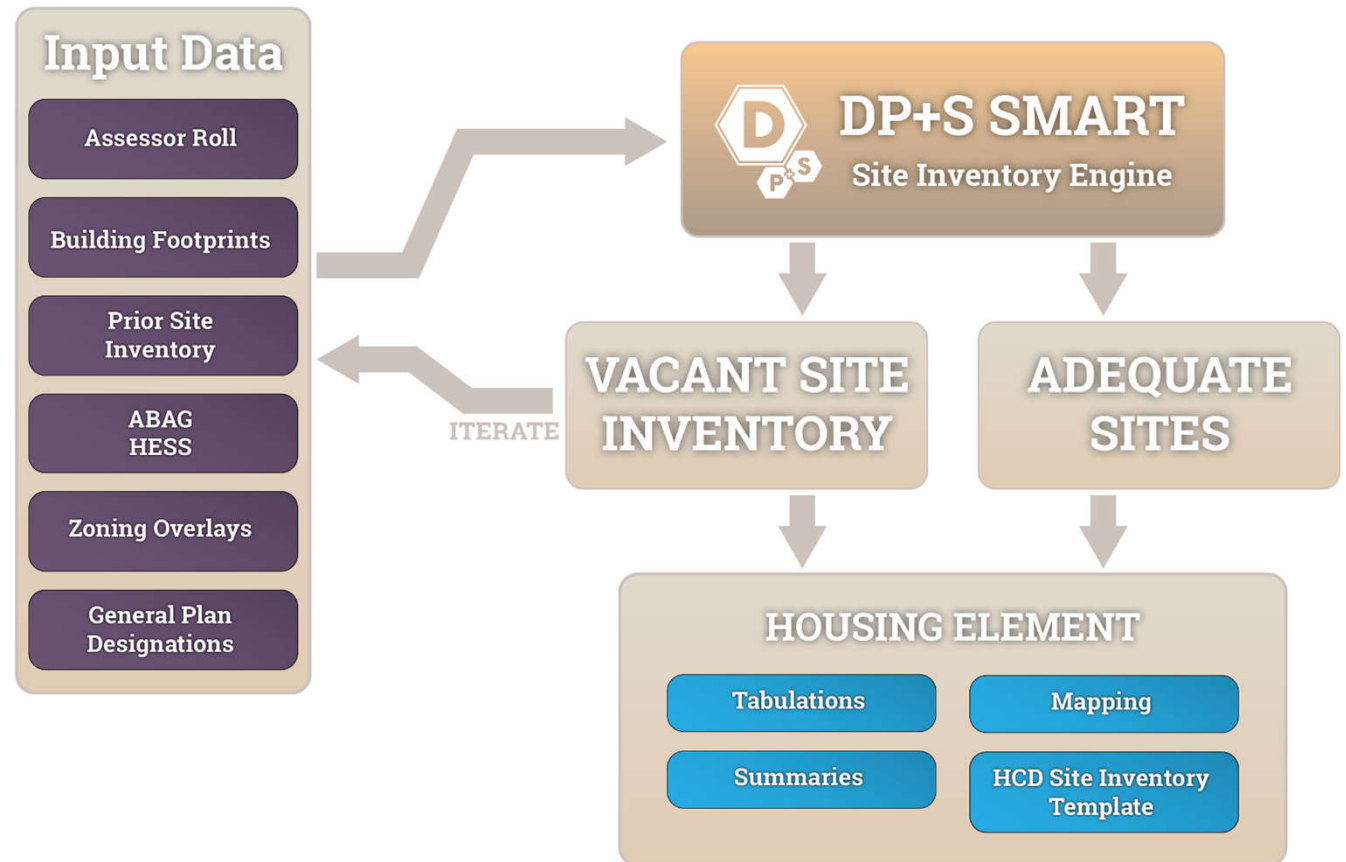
Input Data

Assessor Roll

Building Footprints

Prior Site Inventory

ABAG HESS

Zoning Overlays

General Plan Designations

D P+S

DP+S SMART

Site Inventory Engine

ITERATE

VACANT SITE INVENTORY

ADEQUATE SITES

HOUSING ELEMENT

Tabulations

Mapping

Summaries

HCD Site Inventory Template